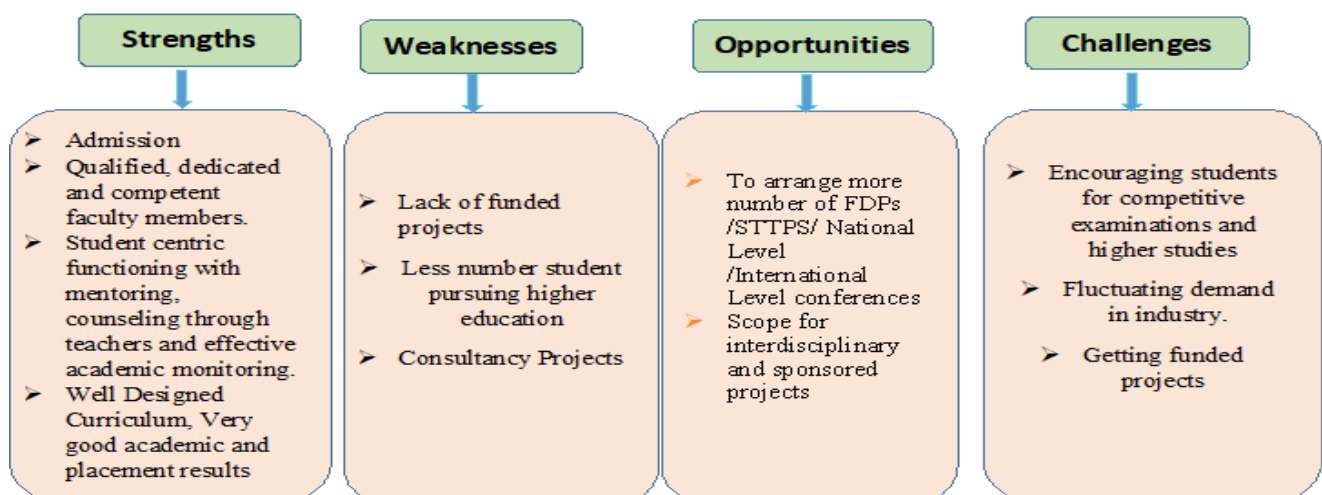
Strengths

➢ Admission
➢ Qualified, dedicated and competent faculty members.
➢ Student centric functioning with mentoring, counseling through teachers and effective academic monitoring.
➢ Well Designed Curriculum, Very good academic and placement results

Weaknesses

➢ Lack of funded projects
➢ Less number student pursuing higher education
➢ Consultancy Projects

Opportunities

➢ To arrange more number of FDPs /STTPS/ National Level /International Level conferences
➢ Scope for interdisciplinary and sponsored projects

Challenges

➢ Encouraging students for competitive examinations and higher studies
➢ Fluctuating demand in industry.
➢ Getting funded projects